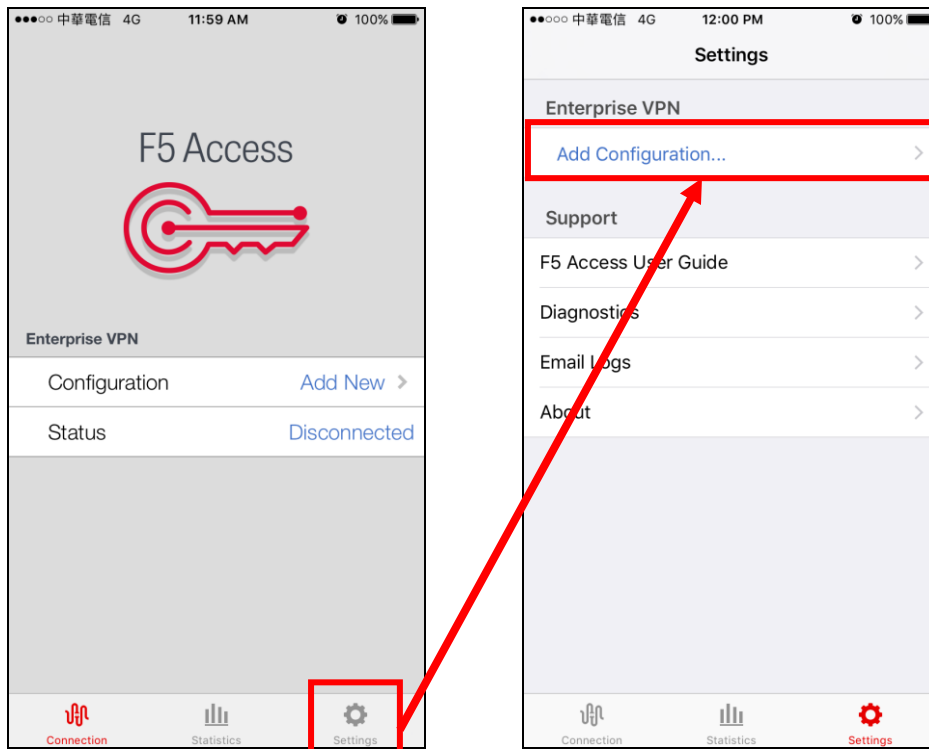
●●●○○ 中華電信 4G 11:59 AM 100%

F5 Access

Enterprise VPN

Configuration Add New >

Status Disconnected

Connection Statistics Settings

●●○○○ 中華電信 4G 12:00 PM 100%

Settings

Enterprise VPN

Add Configuration... >

Support

F5 Access User Guide >

Diagnostics >

Email Logs >

About >

Connection Statistics Settings